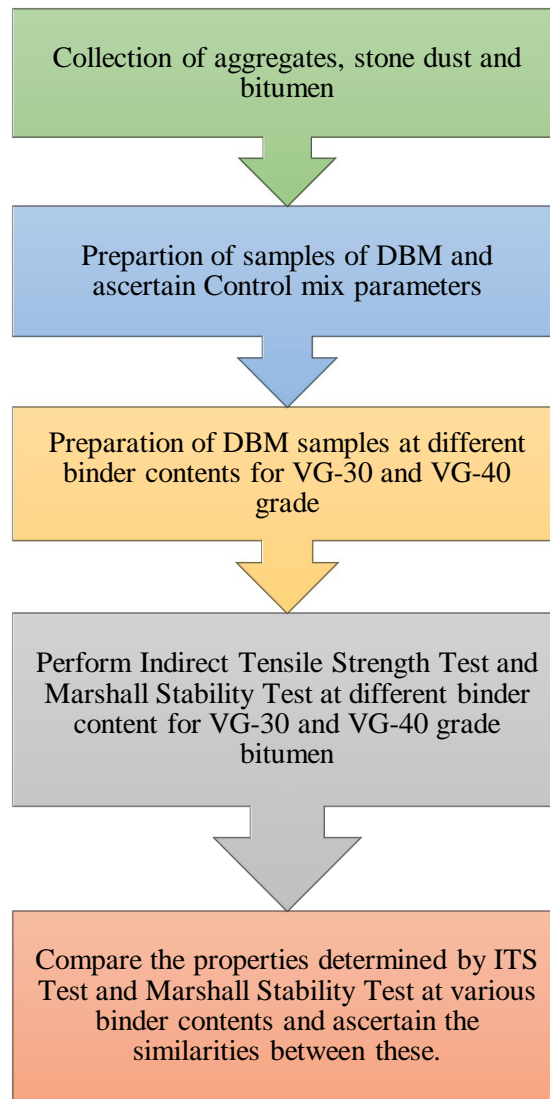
Collection of aggregates, stone dust and bitumen

Prepartion of samples of DBM and ascertain Control mix parameters

Preparation of DBM samples at different binder contents for VG-30 and VG-40 grade

Perform Indirect Tensile Strength Test and Marshall Stability Test at different binder content for VG-30 and VG-40 grade bitumen

Compare the properties determined by ITS Test and Marshall Stability Test at various binder contents and ascertain the similarities between these.